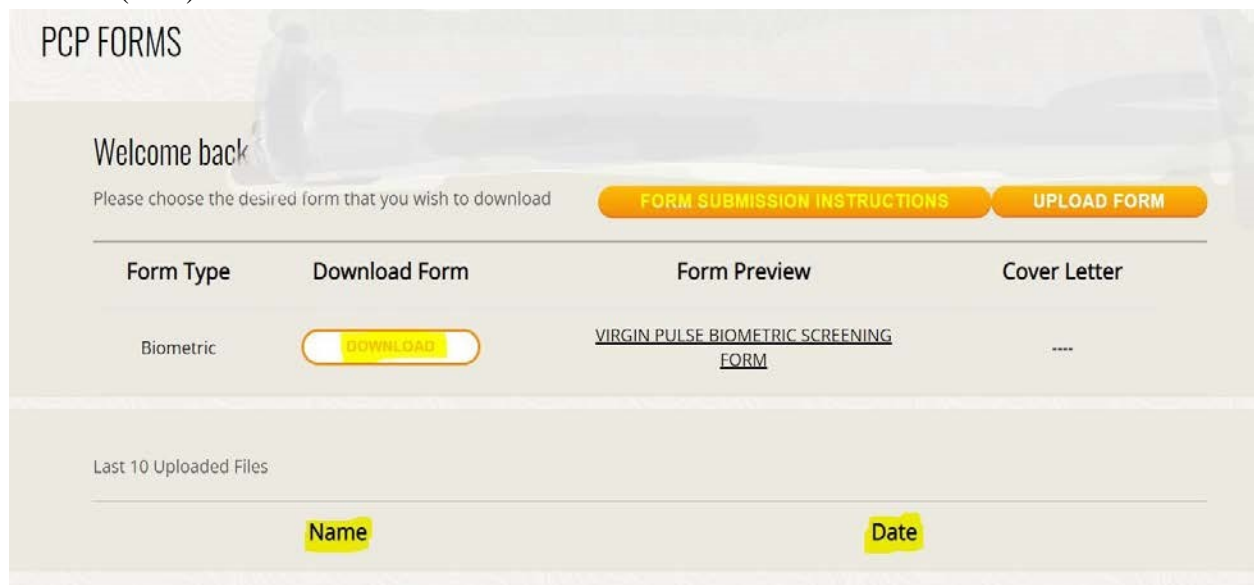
PCP FORMS

Welcome back

Please choose the desired form that you wish to download

FORM SUBMISSION INSTRUCTIONS

UPLOAD FORM

| Form Type | Download Form | Form Preview | Cover Letter |
|---|---|---|---|
| Biometric | DOWNLOAD | VIRGIN PULSE BIOMETRIC SCREENING FORM | ---- |

Last 10 Uploaded Files

| Name | Date |
|---|---|